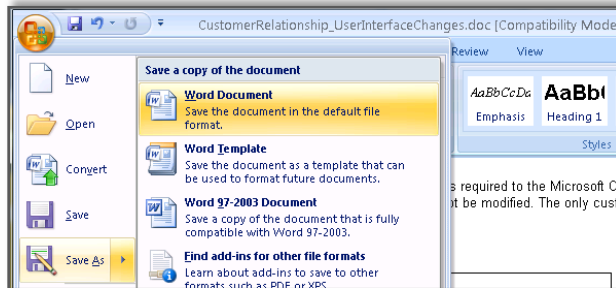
CustomerRelationship_UserInterfaceChanges.doc [Compatibility Mode

Review View

AaBbCcDd AaBb(

Emphasis Heading 1

Styles

New

Open

Convert

Save

Save As

Save a copy of the document

Word Document
Save the document in the default file format.

Word Template
Save the document as a template that can be used to format future documents.

Word 97-2003 Document
Save a copy of the document that is fully compatible with Word 97-2003.

Find add-ins for other file formats
Learn about add-ins to save to other formats such as PDF or XPS

s required to the Microsoft C
t be modified. The only cust